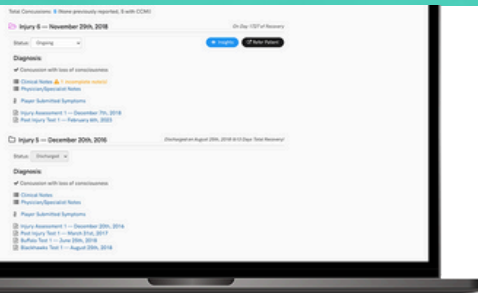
Total Concussions: 8 (None previously reported, 8 with CCMI)

Injury 6 — November 29th, 2018

On Day 1327 of Recovery

Status: Ongoing

Insights

Refer Patient

Diagnosis:

Concussion with loss of consciousness

Clinical Notes ⚠ 1 incomplete note(s)

Physician/Specialist Notes

Player Submitted Symptoms

Injury Assessment 1 — December 7th, 2018

Post Injury Test 1 — February 6th, 2023

Injury 5 — December 20th, 2016

Discharged on August 29th, 2018 (610 Days Total Recovery)

Status: Discharged

Diagnosis:

Concussion with loss of consciousness

Clinical Notes

Physician/Specialist Notes

Player Submitted Symptoms

Injury Assessment 1 — December 20th, 2016

Post Injury Test 1 — March 21st, 2017

Buffalo Test 1 — June 20th, 2018

Blackhawks Test 1 — August 20th, 2018